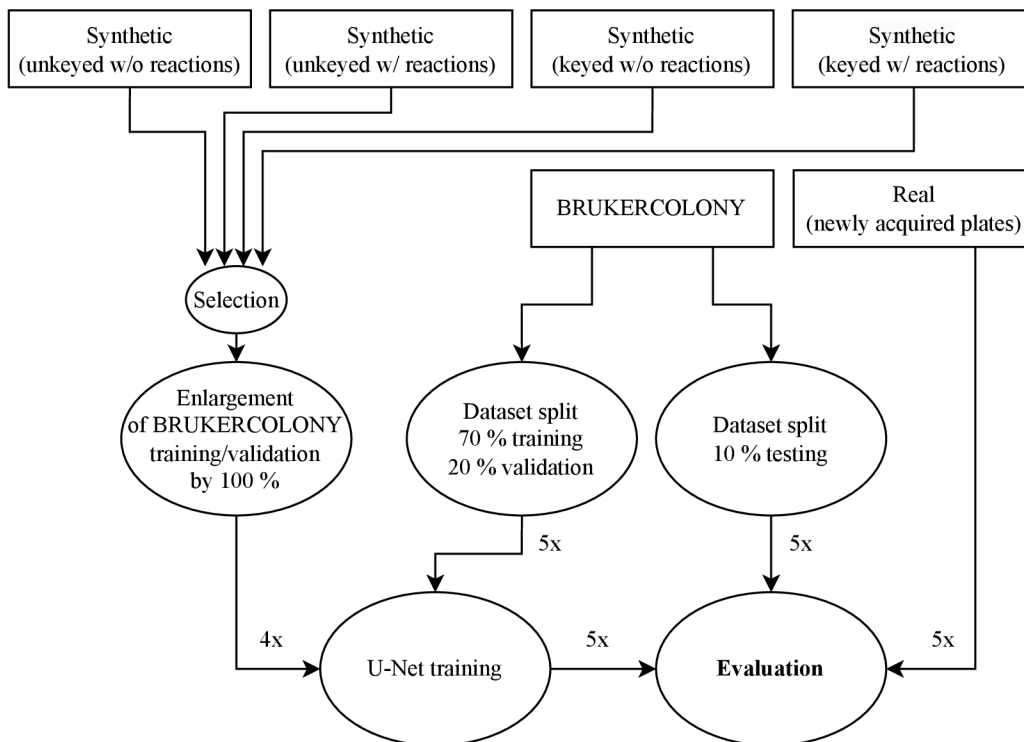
Synthetic (unkeyed w/o reactions)

Synthetic (unkeyed w/ reactions)

Synthetic (keyed w/o reactions)

Synthetic (keyed w/ reactions)

BRUKERCOLONY

Real (newly acquired plates)

Selection

Enlargement of BRUKERCOLONY training/validation by 100 %

Dataset split 70 % training 20 % validation

Dataset split 10 % testing

5x

5x

4x

U-Net training

5x

Evaluation

5x